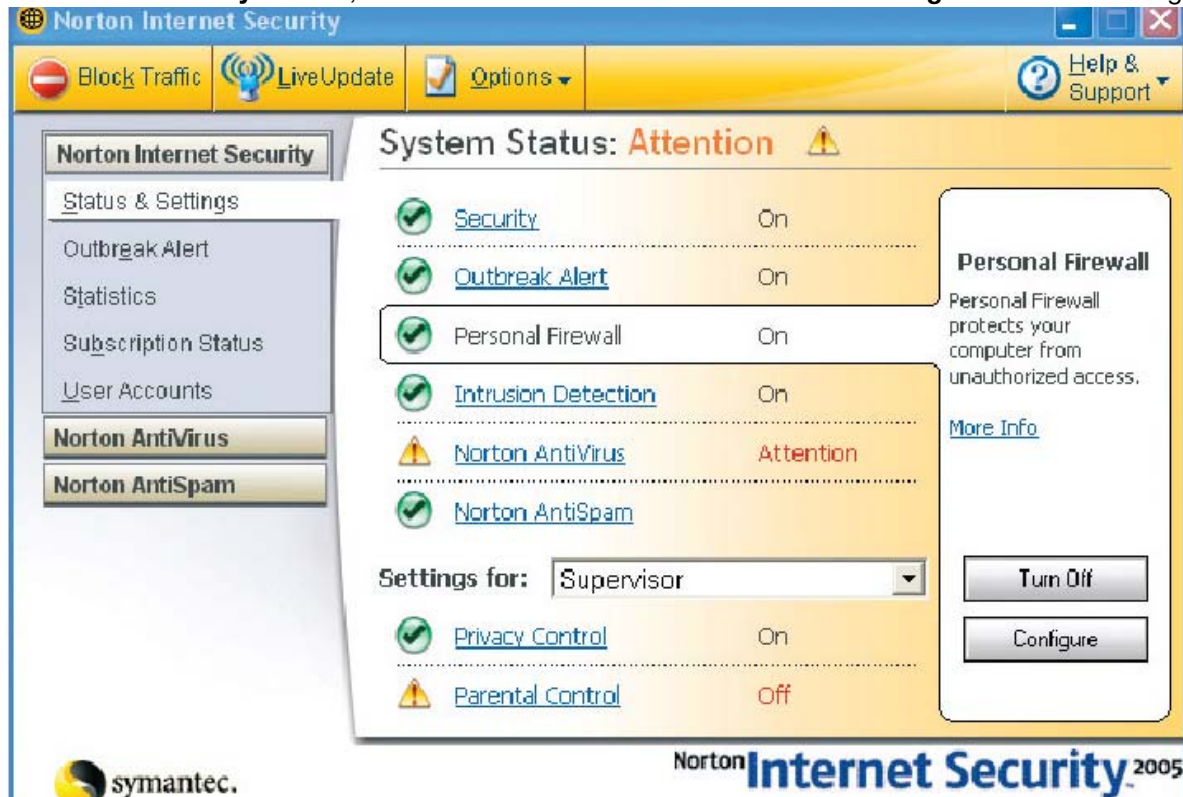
Norton Internet Security

Block Traffic | LiveUpdate | Options | Help & Support

Norton Internet Security
Status & Settings
Outbreak Alert
Statistics
Subscription Status
User Accounts
Norton AntiVirus
Norton AntiSpam

System Status: Attention

| | |
|---|---|
| Security | On |
| Outbreak Alert | On |
| Personal Firewall | On |
| Intrusion Detection | On |
| Norton AntiVirus | Attention |
| Norton AntiSpam | |

Settings for: Supervisor

| | |
|---|---|
| Privacy Control | On |
| Parental Control | Off |

Personal Firewall

Personal Firewall protects your computer from unauthorized access.

More Info

Turn Off

Configure

symantec.

Norton Internet Security 2005